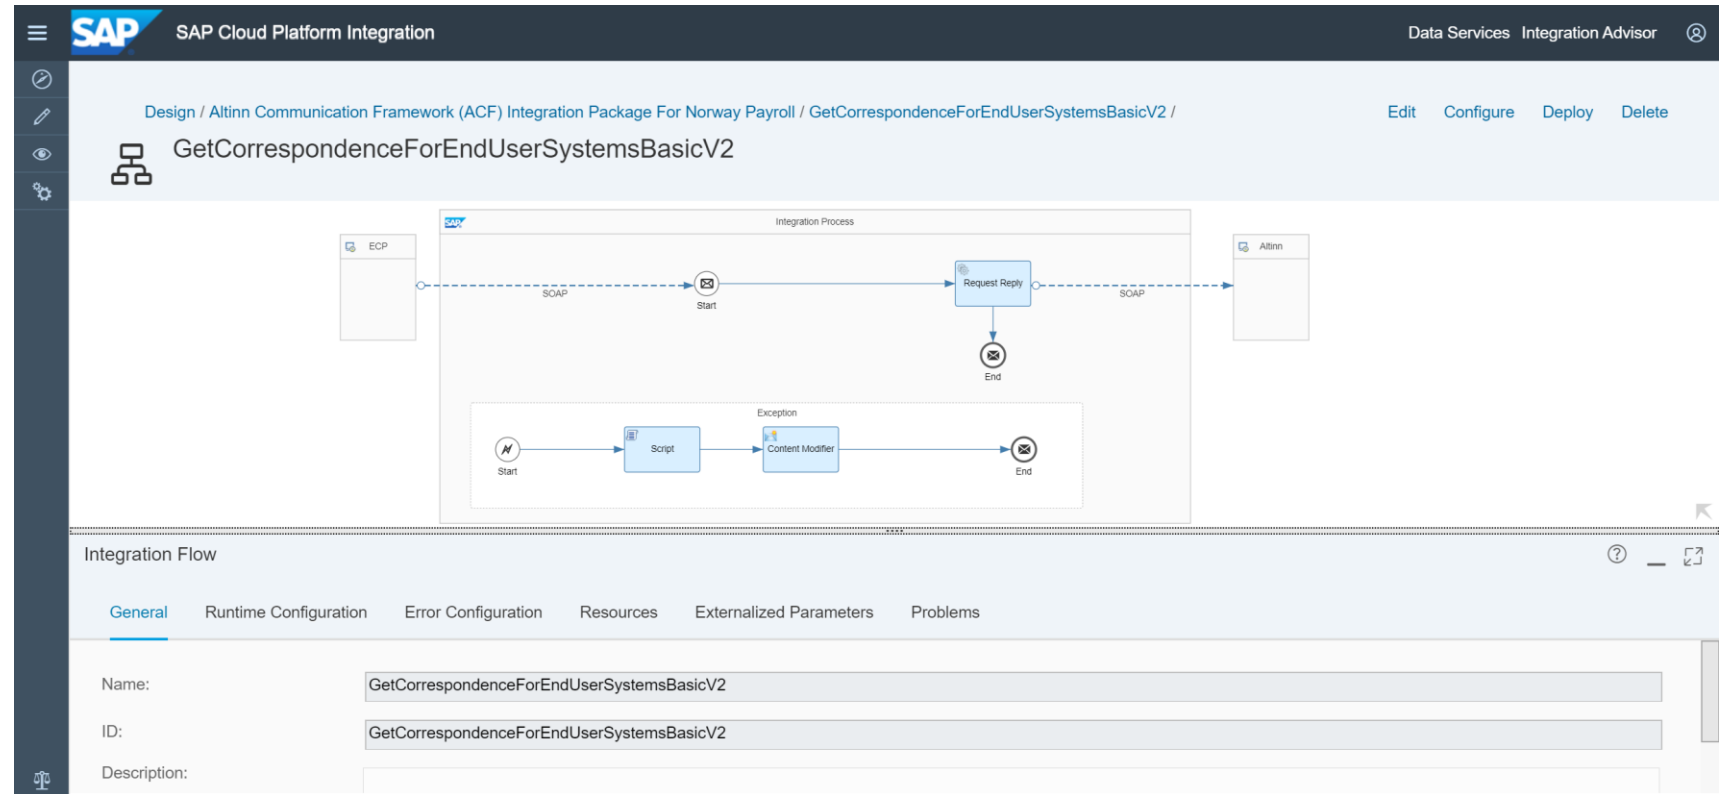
SAP SAP Cloud Platform Integration

Data Services Integration Advisor

Design / Altinn Communication Framework (ACF) Integration Package For Norway Payroll / GetCorrespondenceForEndUserSystemsBasicV2 /

Edit Configure Deploy Delete

GetCorrespondenceForEndUserSystemsBasicV2

Integration Process

ECP

SOAP

Start

Request Reply

SOAP

Altinn

End

Exception

Start

Script

Content Modifier

End

Integration Flow

General Runtime Configuration Error Configuration Resources Externalized Parameters Problems

Name: GetCorrespondenceForEndUserSystemsBasicV2

ID: GetCorrespondenceForEndUserSystemsBasicV2

Description: